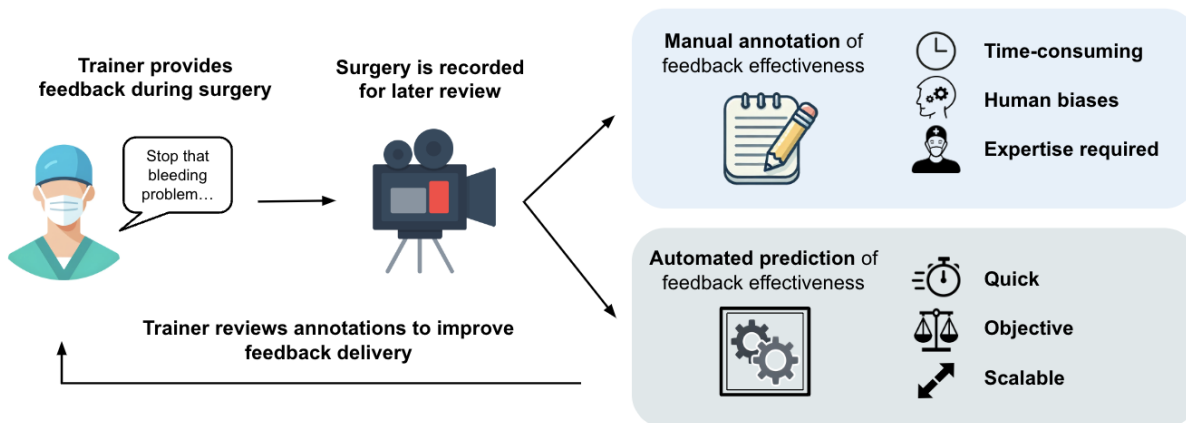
Trainer provides feedback during surgery

Stop that bleeding problem…

Surgery is recorded for later review

Manual annotation of feedback effectiveness

Time-consuming

Human biases

Expertise required

Automated prediction of feedback effectiveness

Quick

Objective

Scalable

Trainer reviews annotations to improve feedback delivery